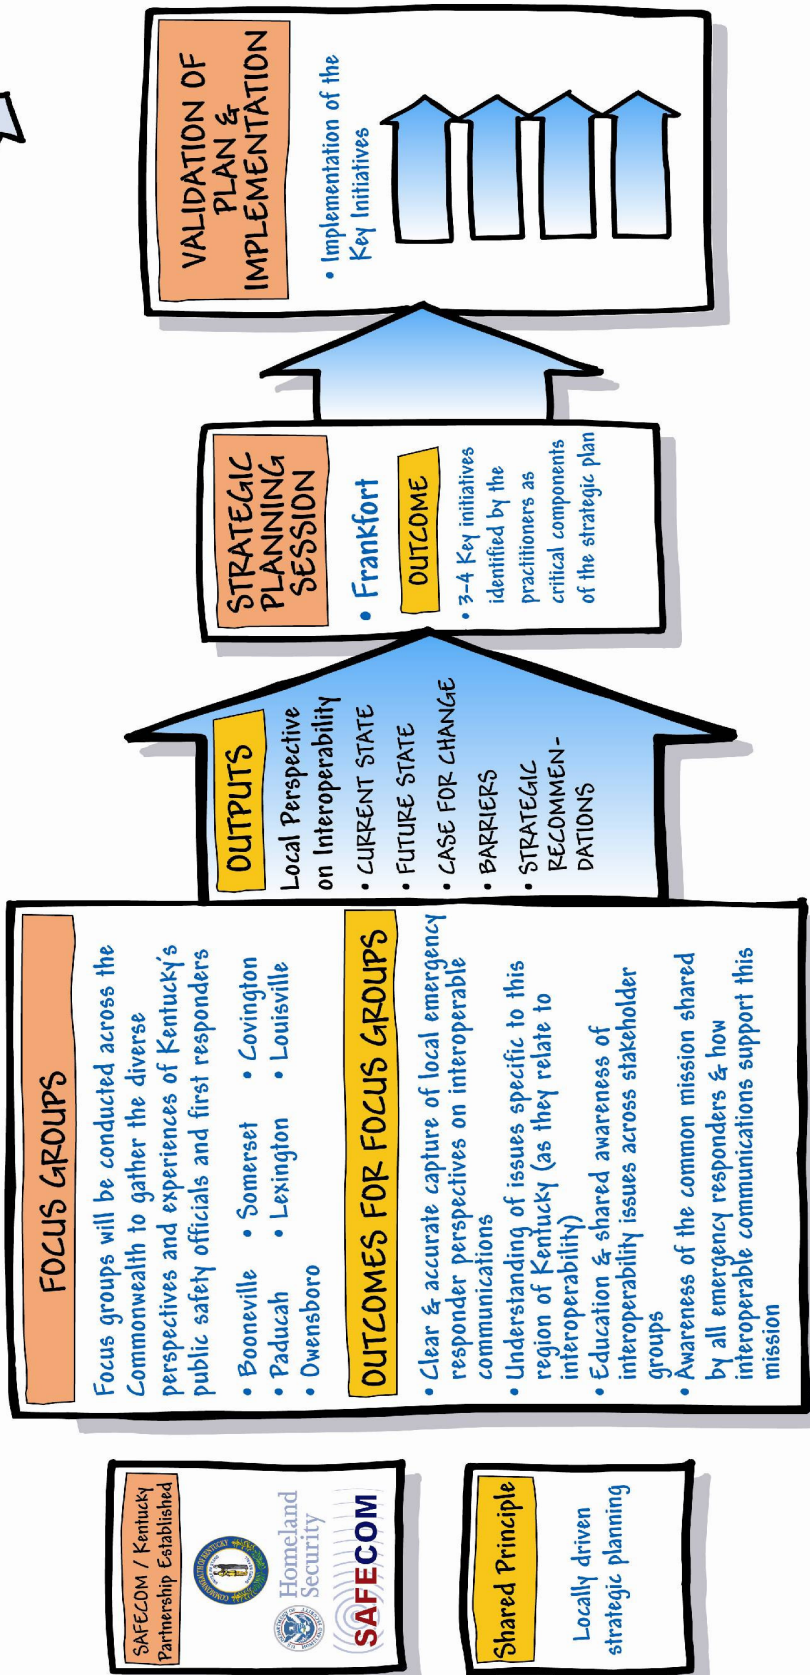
SAFECOM / Kentucky Partnership Established

Homeland Security

SAFECOM

Shared Principle

Locally driven strategic planning

FOCUS GROUPS

Focus groups will be conducted across the Commonwealth to gather the diverse perspectives and experiences of Kentucky's public safety officials and first responders

• Booneville • Somerset • Covington
• Paducah • Lexington • Louisville
• Owensboro

OUTCOMES FOR FOCUS GROUPS

• Clear & accurate capture of local emergency responder perspectives on interoperable communications
• Understanding of issues specific to this region of Kentucky (as they relate to interoperability)
• Education & shared awareness of interoperability issues across stakeholder groups
• Awareness of the common mission shared by all emergency responders & how interoperable communications support this mission

OUTPUTS

Local Perspective on Interoperability
• CURRENT STATE
• FUTURE STATE
• CASE FOR CHANGE
• BARRIERS
• STRATEGIC RECOMMENDATIONS

STRATEGIC PLANNING SESSION

• Frankfort

OUTCOME

• 3-4 Key initiatives identified by the practitioners as critical components of the strategic plan

VALIDATION OF PLAN & IMPLEMENTATION

• Implementation of the Key Initiatives